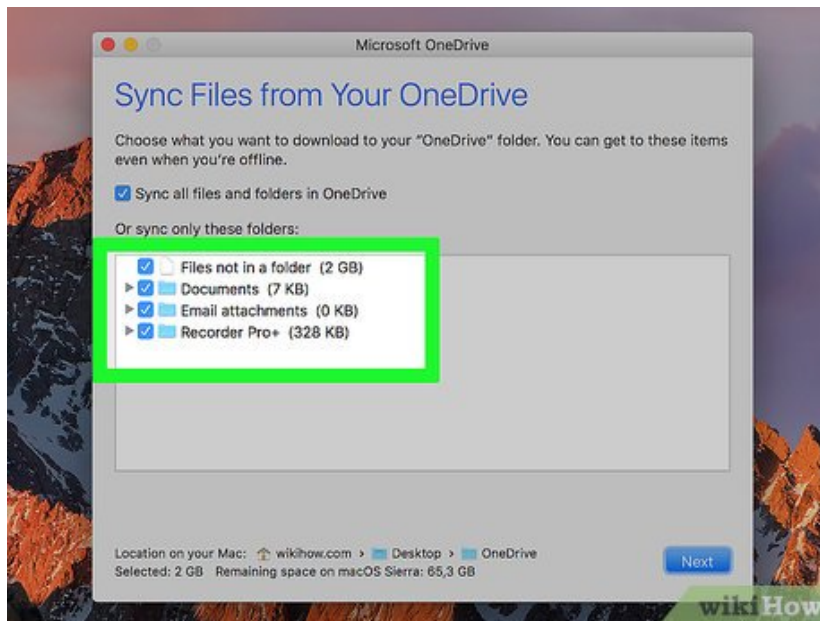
Microsoft OneDrive

Sync Files from Your OneDrive

Choose what you want to download to your "OneDrive" folder. You can get to these items even when you're offline.

Sync all files and folders in OneDrive

Or sync only these folders:

Files not in a folder (2 GB)
Documents (7 KB)
Email attachments (0 KB)
Recorder Pro+ (328 KB)

Location on your Mac: wikihow.com › Desktop › OneDrive
Selected: 2 GB Remaining space on macOS Sierra: 65,3 GB

Next

wikiHow